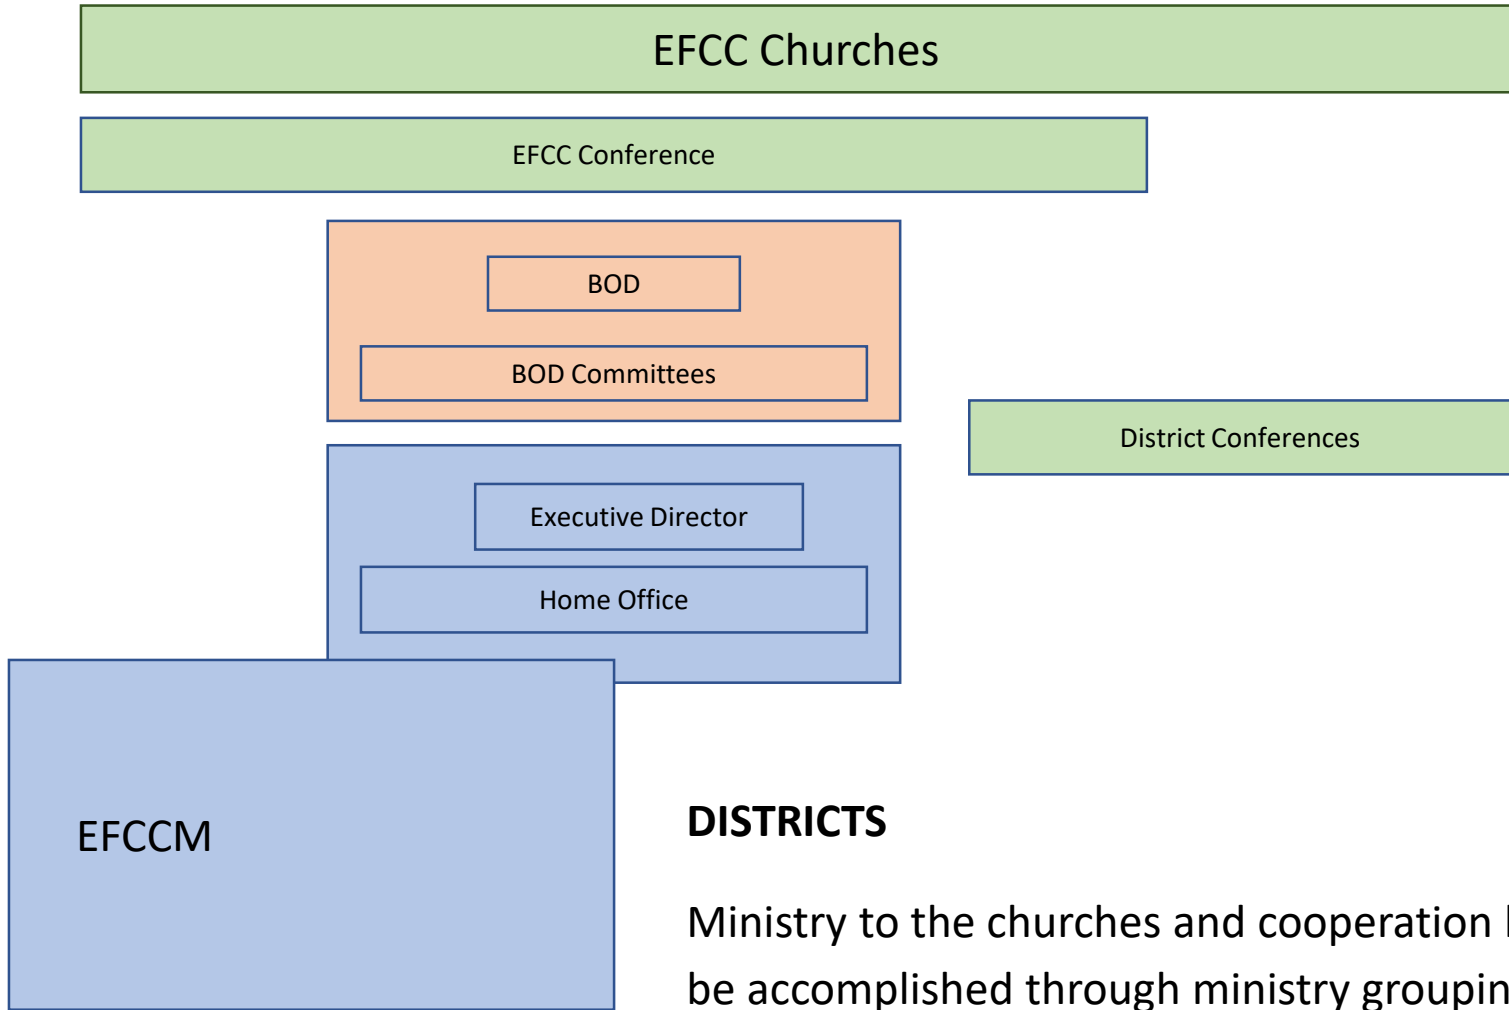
EFCC Churches

EFCC Conference

BOD

BOD Committees

District Conferences

Executive Director

Home Office

EFCCM

DISTRICTS

Ministry to the churches and cooperation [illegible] be accomplished through ministry groupin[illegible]